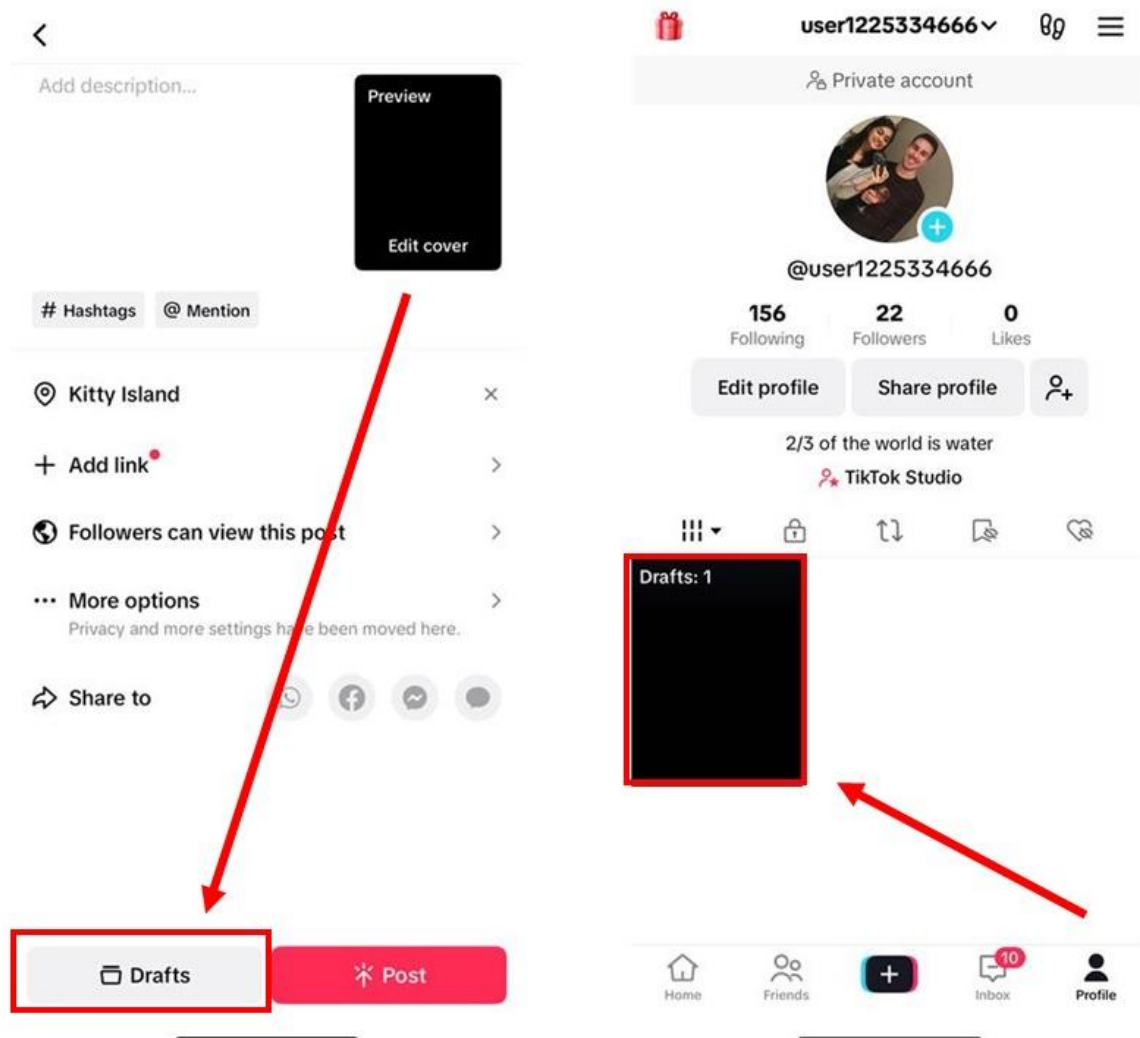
<

Add description...

Preview

Edit cover

# Hashtags

@ Mention

Kitty Island

×

+ Add link

>

Followers can view this post

>

··· More options

Privacy and more settings have been moved here.

>

Share to

Drafts

Post

user1225334666

Private account

@user1225334666

156
Following

22
Followers

0
Likes

Edit profile

Share profile

2/3 of the world is water

TikTok Studio

Drafts: 1

Home

Friends

+

10

Inbox

Profile